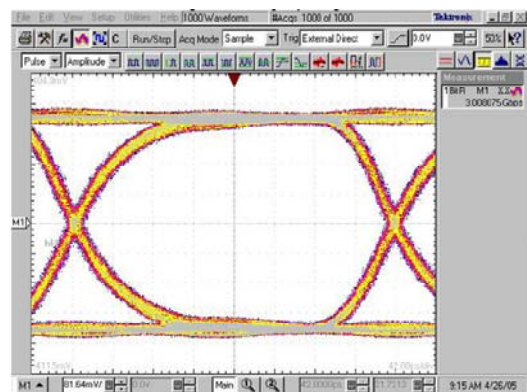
File Edit View Setup Utilities Help 1000 Waveforms #Acqs 1008 of 1000 Tektronix

C Run/Stop Acq Mode Sample Trig External Direct 0.0V 50%

Pulse Amplitude

244.9mV

Measurement
1BitR M1
3.008075Gbps

M1

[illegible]

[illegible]

42.00ps/div

M1 81.64mV/ 0.0V Main 42.0000ps 17.7512 9:15 AM 4/26/05